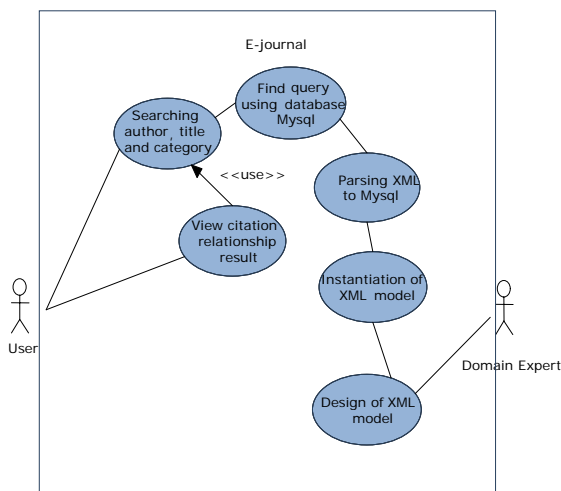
E-journal

Find query using database Mysql

Searching author, title and category

<<use>>

Parsing XML to Mysql

View citation relationship result

Instantiation of XML model

User

Domain Expert

Design of XML model